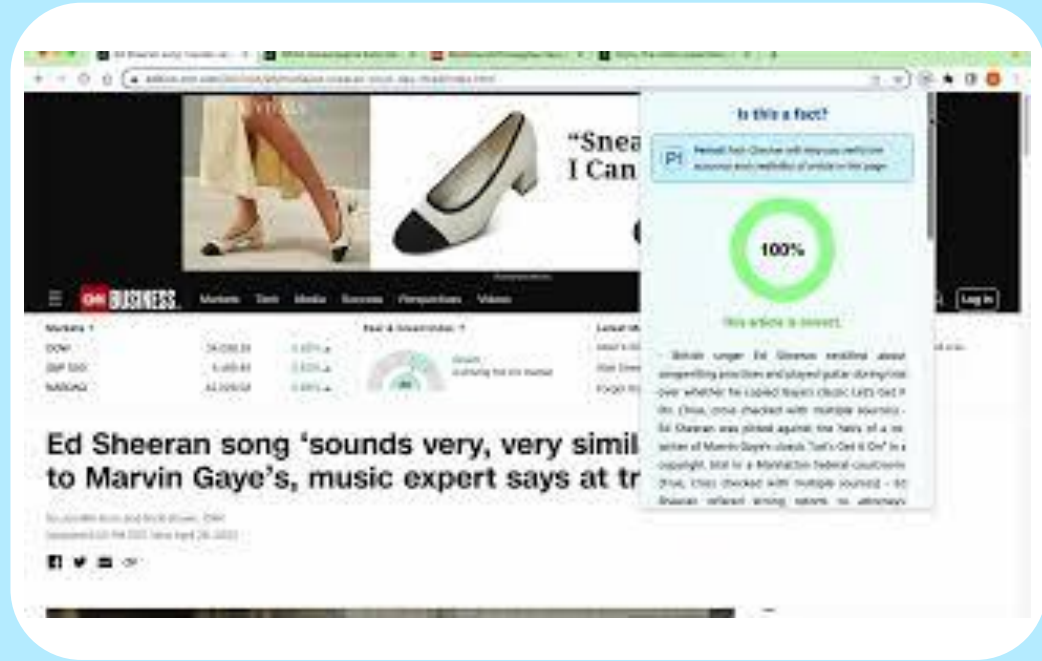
"Snea
I Can

CNN BUSINESS

Markets Tech Media Success Perspectives Videos

Log In

Markets

DOW

S&P 500

NASDAQ

Fear & Greed Index

Ed Sheeran song 'sounds very, very simil
to Marvin Gaye's, music expert says at tr

Is this a fact?

P!

100%

This article is correct.

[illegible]